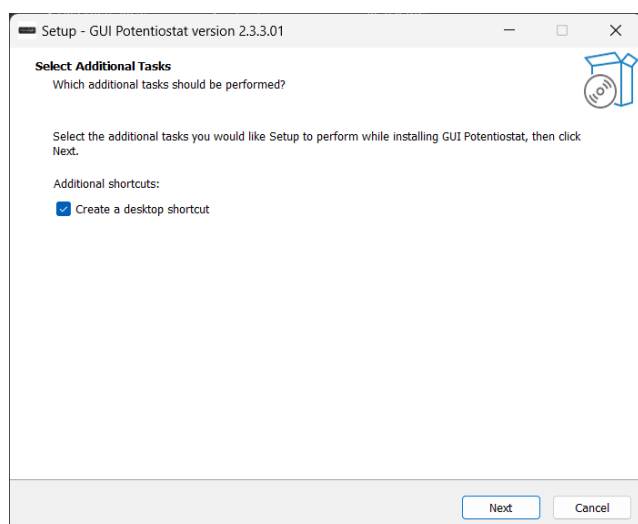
Setup - GUI Potentiostat version 2.3.3.01

Select Additional Tasks
Which additional tasks should be performed?

Select the additional tasks you would like Setup to perform while installing GUI Potentiostat, then click Next.

Additional shortcuts:

Create a desktop shortcut

Next
Cancel